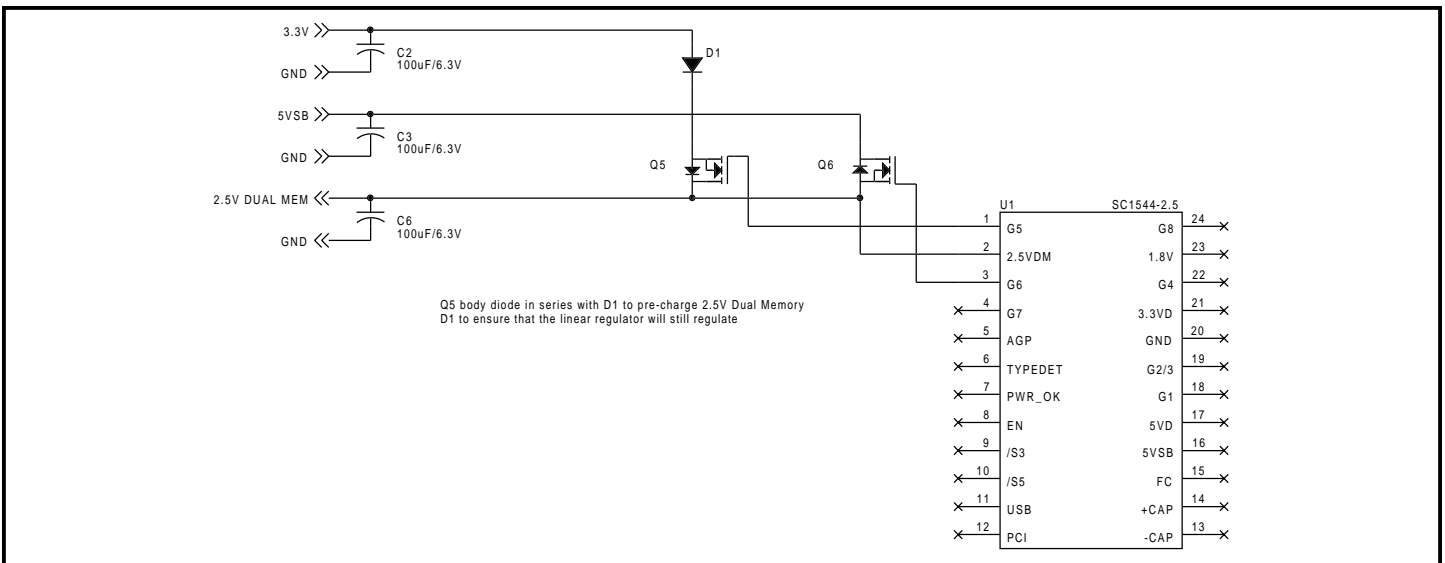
3.3V

GND

C2
100uF/6.3V

D1

5VSB

GND

C3
100uF/6.3V

Q5

Q6

2.5V DUAL MEM

GND

C6
100uF/6.3V

U1

SC1544-2.5

| | | | |
|---|---|---|---|
| 1 | G5 | G8 | 24 |
| 2 | 2.5VDM | 1.8V | 23 |
| 3 | G6 | G4 | 22 |
| 4 | G7 | 3.3VD | 21 |
| 5 | AGP | GND | 20 |
| 6 | TYPEDET | G2/3 | 19 |
| 7 | PWR_OK | G1 | 18 |
| 8 | EN | 5VD | 17 |
| 9 | /S3 | 5VSB | 16 |
| 10 | /S5 | FC | 15 |
| 11 | USB | +CAP | 14 |
| 12 | PCI | -CAP | 13 |

Q5 body diode in series with D1 to pre-charge 2.5V Dual Memory
D1 to ensure that the linear regulator will still regulate